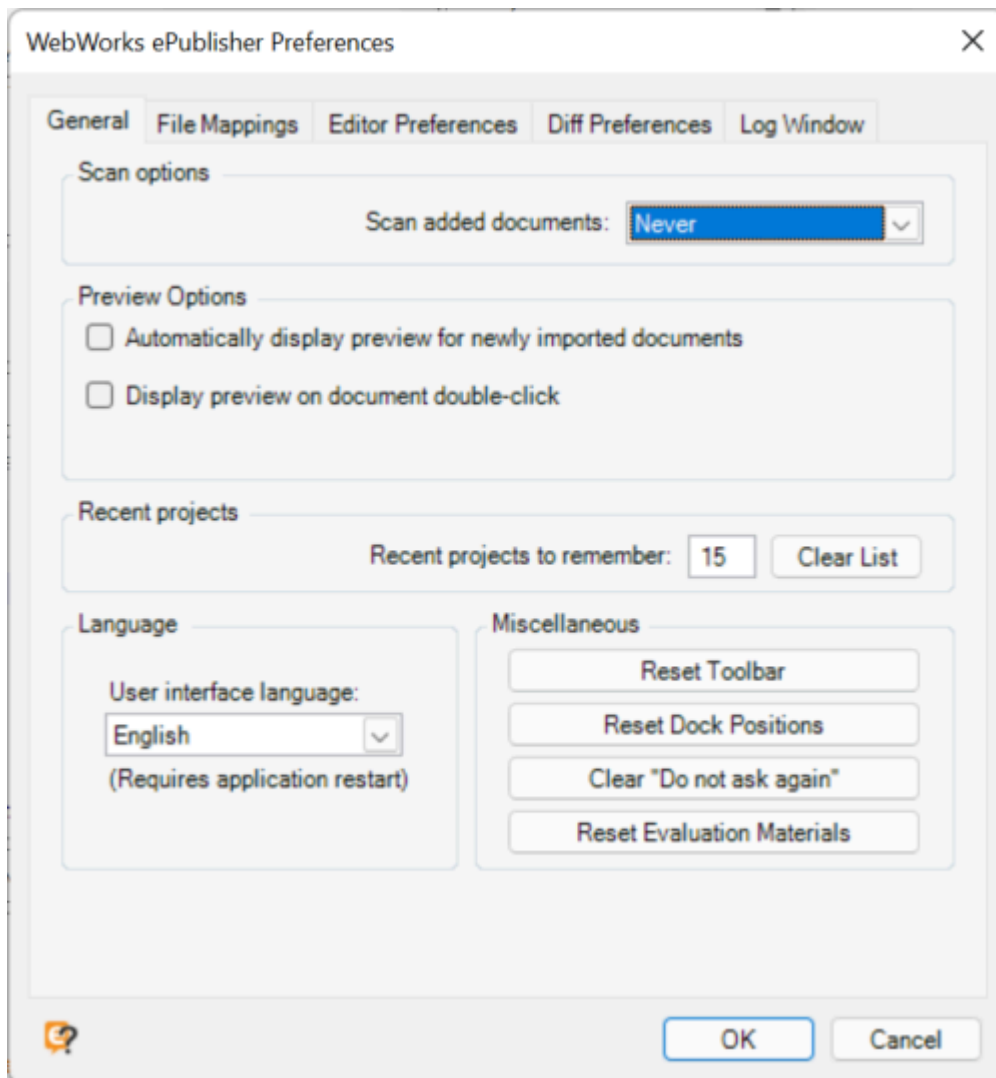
WebWorks ePublisher Preferences

General | File Mappings | Editor Preferences | Diff Preferences | Log Window

Scan options

Scan added documents: Never

Preview Options

Automatically display preview for newly imported documents

Display preview on document double-click

Recent projects

Recent projects to remember: 15 Clear List

Language

User interface language:

English

(Requires application restart)

Miscellaneous

Reset Toolbar

Reset Dock Positions

Clear "Do not ask again"

Reset Evaluation Materials

OK Cancel